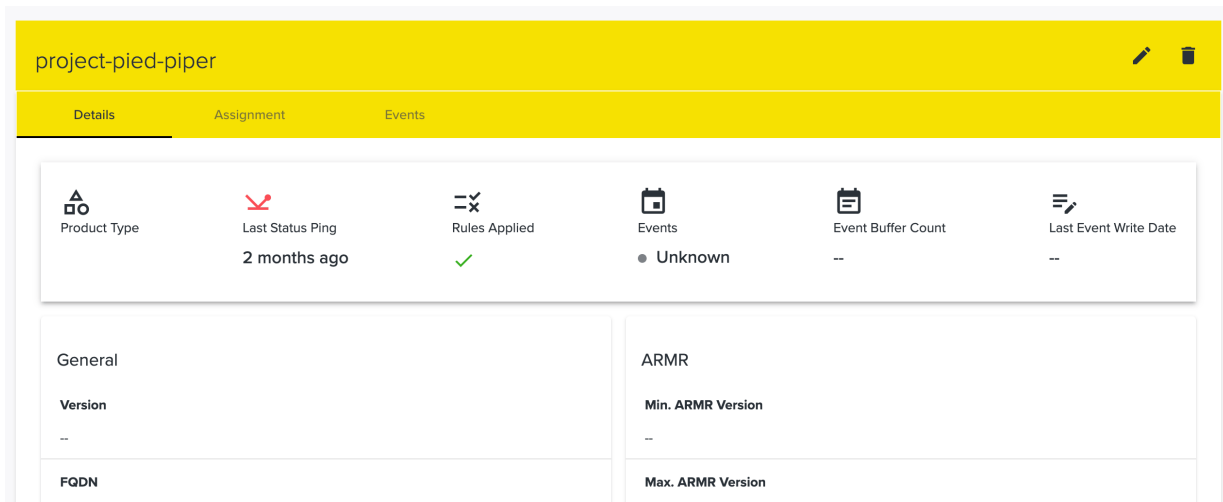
project-pied-piper

Details
Assignment
Events

Product Type

Last Status Ping
2 months ago

Rules Applied
✓

Events
● Unknown

Event Buffer Count
--

Last Event Write Date
--

General

Version
--

FQDN

ARMR

Min. ARMR Version
--

Max. ARMR Version